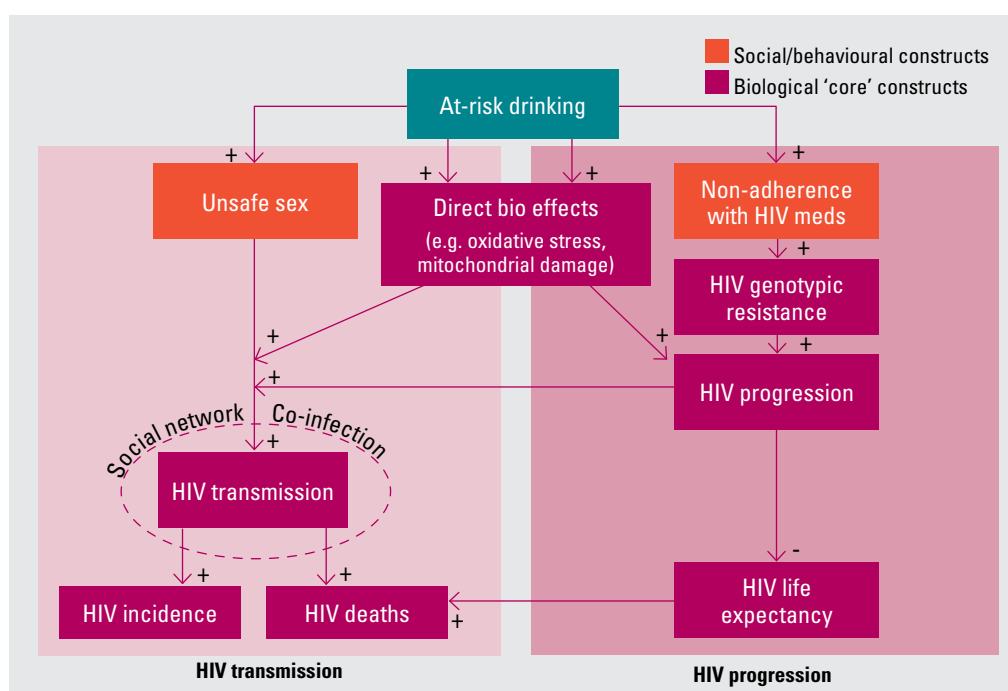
Social/behavioural constructs
Biological 'core' constructs

At-risk drinking

+
Unsafe sex

+
Direct bio effects
(e.g. oxidative stress, mitochondrial damage)

+

+
Non-adherence with HIV meds

+
HIV genotypic resistance

+

+

+
HIV progression

+

Social network
Co-infection

+
HIV transmission

+
HIV incidence

+
HIV deaths

+

-
HIV life expectancy

HIV transmission

HIV progression